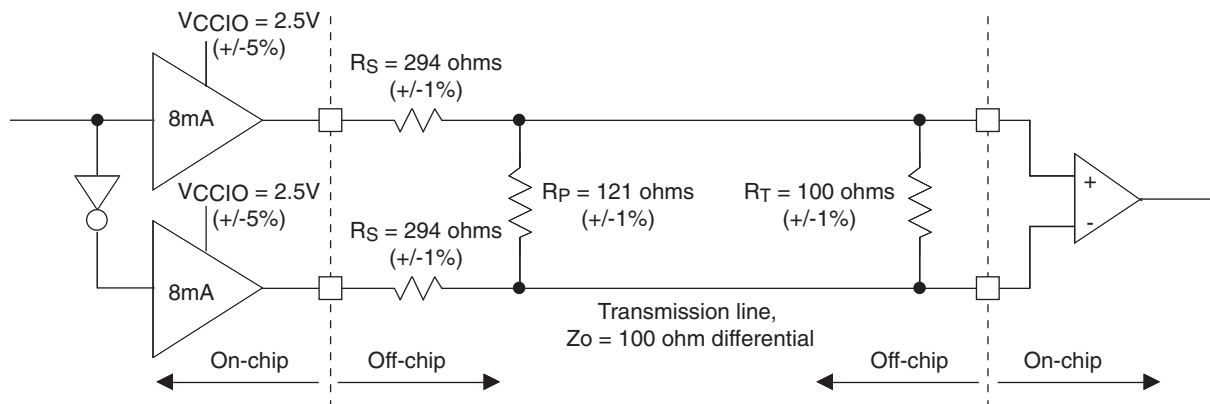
VCCIO = 2.5V (+/-5%)

8mA

VCCIO = 2.5V (+/-5%)

8mA

$R_S$ = 294 ohms (+/-1%)

$R_S$ = 294 ohms (+/-1%)

$R_P$ = 121 ohms (+/-1%)

$R_T$ = 100 ohms (+/-1%)

+

-

Transmission line, Zo = 100 ohm differential

On-chip

Off-chip

Off-chip

On-chip